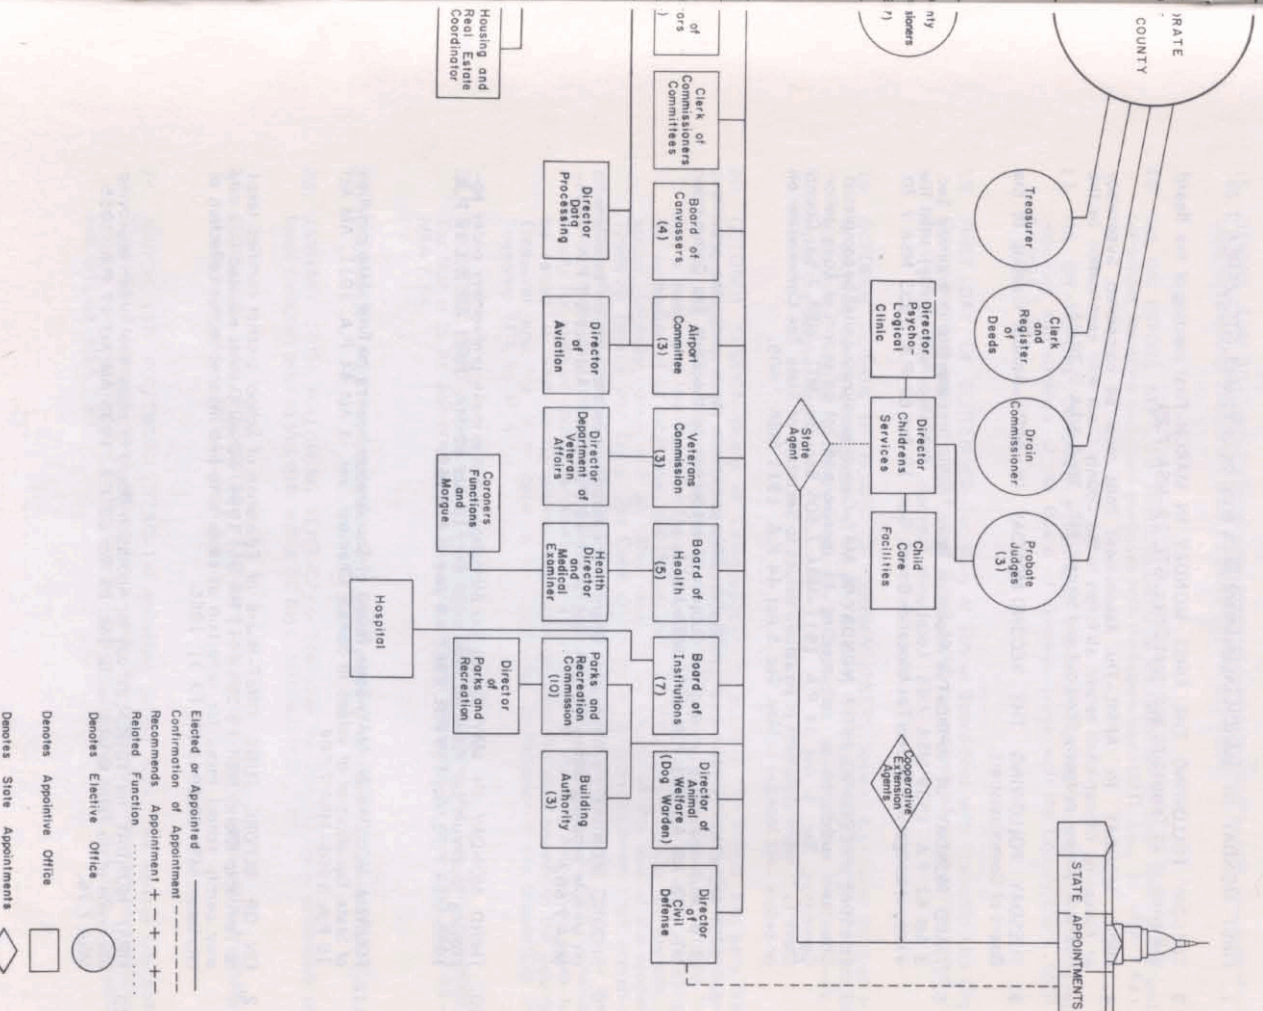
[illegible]RATE
COUNTY

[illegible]nty
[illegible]sioners
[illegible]r)

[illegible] of
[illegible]ors
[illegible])

Housing and
Real Estate
Coordinator

Treasurer

Clerk and Register of Deeds

Drain Commissioner

Probate Judges (3)

Director Psycho-Logical Clinic

Director Childrens Services

Child Care Facilities

State Agent

Cooperative Extension Agents

STATE APPOINTMENTS

Clerk of Commissioners Committees

Board of Canvassers (4)

Director Data Processing

Airport Committee (3)

Director of Aviation

Veterans Commission (3)

Director Department of Veteran Affairs

Coroners Functions and Morgue

Board of Health (5)

Health Director and Medical Examiner

Hospital

Board of Institutions (7)

Parks and Recreation Commission (10)

Director of Parks and Recreation

Director of Animal Welfare (Dog Warden)

Building Authority (3)

Director of Civil Defense

Elected or Appointed
Confirmation of Appointment
Recommends Appointment
Related Function

Denotes Elective Office
Denotes Appointive Office
Denotes State Appointments